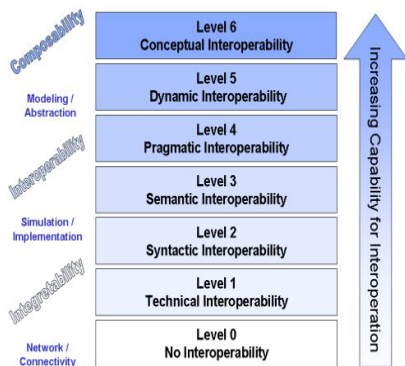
Composability

Modeling / Abstraction

Interoperability

Simulation / Implementation

Integratability

Network / Connectivity

Level 6
Conceptual Interoperability

Level 5
Dynamic Interoperability

Level 4
Pragmatic Interoperability

Level 3
Semantic Interoperability

Level 2
Syntactic Interoperability

Level 1
Technical Interoperability

Level 0
No Interoperability

Increasing Capability for Interoperation